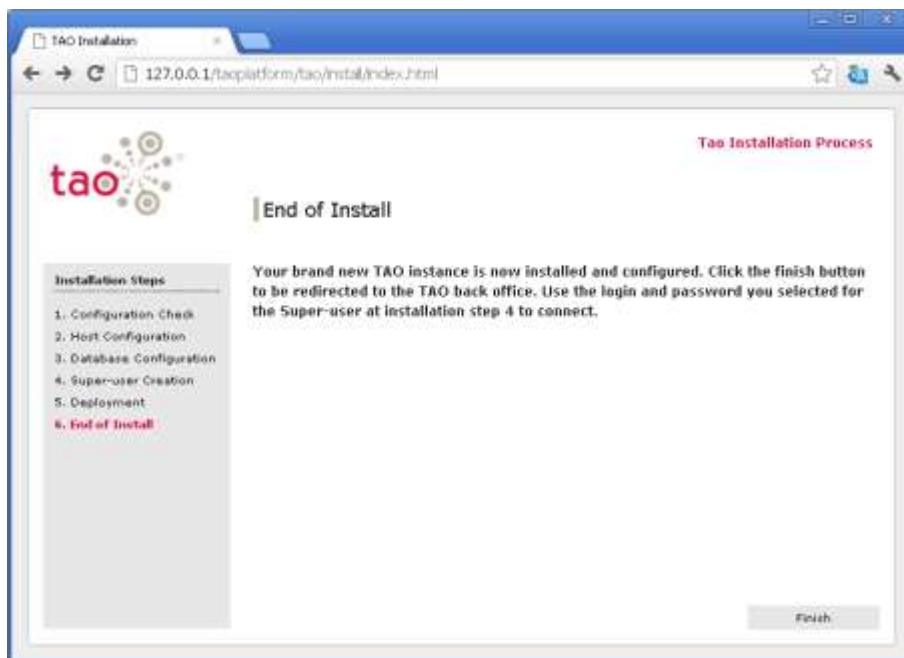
TAO Installation

127.0.0.1/taoplatform/tao/install/index.html

tao

Tao Installation Process

End of Install

Installation Steps

1. Configuration Check
2. Host Configuration
3. Database Configuration
4. Super-user Creation
5. Deployment
6. End of Install

Your brand new TAO instance is now installed and configured. Click the finish button to be redirected to the TAO back office. Use the login and password you selected for the Super-user at installation step 4 to connect.

Finish